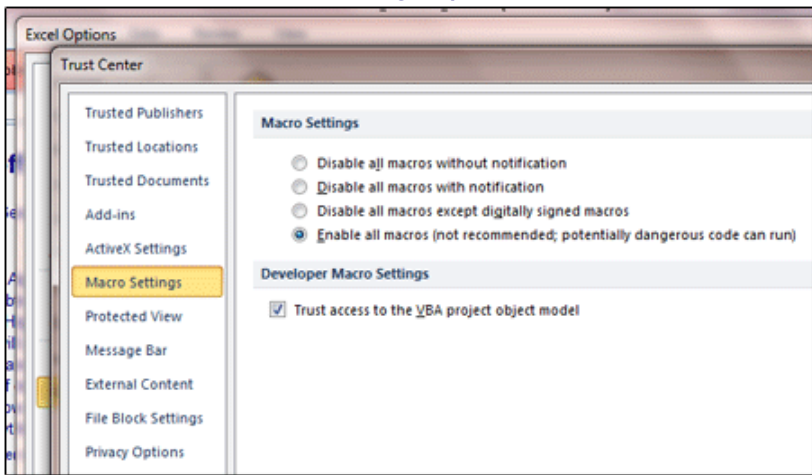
Excel Options

Trust Center

Trusted Publishers

Trusted Locations

Trusted Documents

Add-ins

ActiveX Settings

Macro Settings

Protected View

Message Bar

External Content

File Block Settings

Privacy Options

Macro Settings

Disable all macros without notification

Disable all macros with notification

Disable all macros except digitally signed macros

Enable all macros (not recommended; potentially dangerous code can run)

Developer Macro Settings

Trust access to the VBA project object model